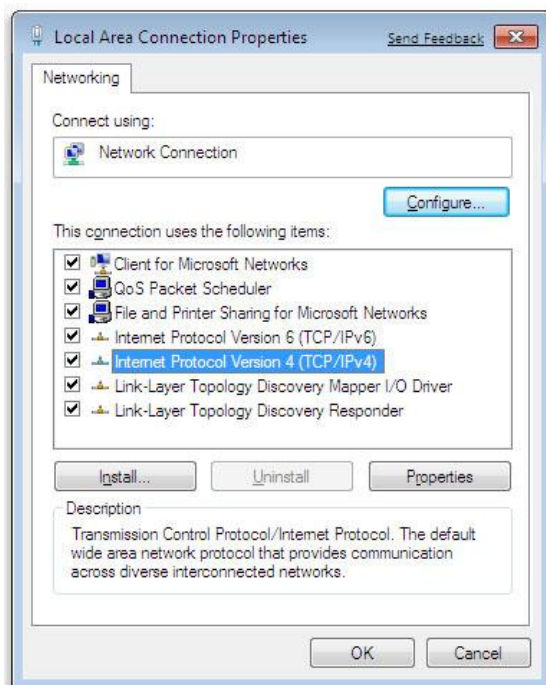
Local Area Connection Properties

Send Feedback

Networking

Connect using:

Network Connection

Configure...

This connection uses the following items:

Client for Microsoft Networks
QoS Packet Scheduler
File and Printer Sharing for Microsoft Networks
Internet Protocol Version 6 (TCP/IPv6)
Internet Protocol Version 4 (TCP/IPv4)
Link-Layer Topology Discovery Mapper I/O Driver
Link-Layer Topology Discovery Responder

Install...

Uninstall

Properties

Description

Transmission Control Protocol/Internet Protocol. The default wide area network protocol that provides communication across diverse interconnected networks.

OK

Cancel